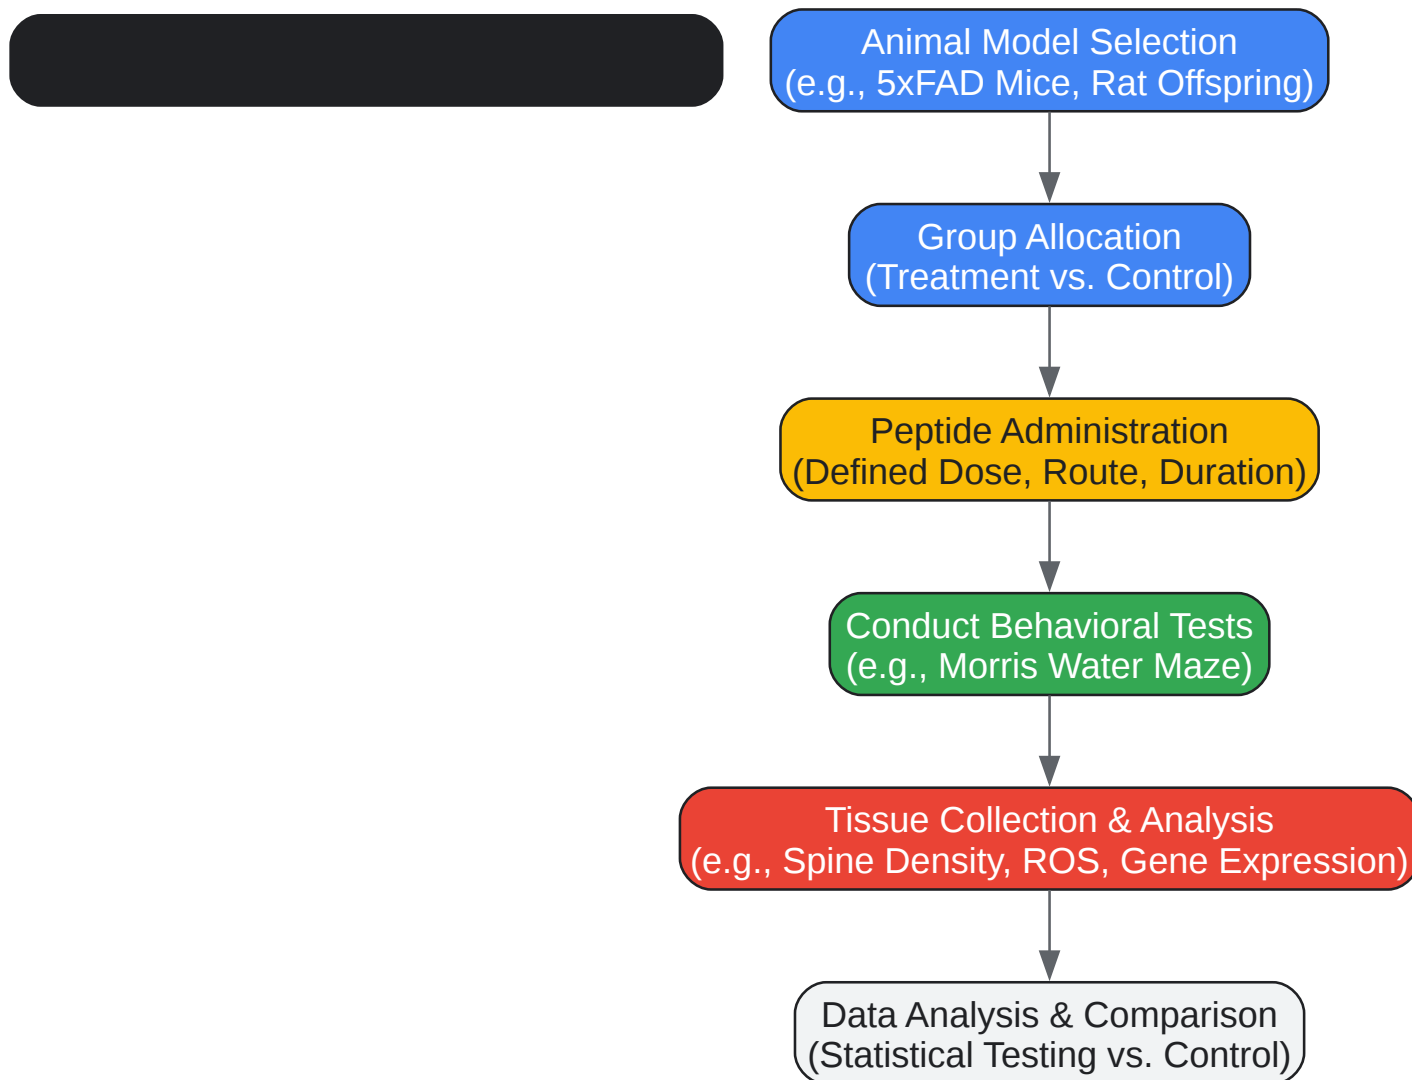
Animal Model Selection
(e.g., 5xFAD Mice, Rat Offspring)

Group Allocation
(Treatment vs. Control)

Peptide Administration
(Defined Dose, Route, Duration)

Conduct Behavioral Tests
(e.g., Morris Water Maze)

Tissue Collection & Analysis
(e.g., Spine Density, ROS, Gene Expression)

Data Analysis & Comparison
(Statistical Testing vs. Control)